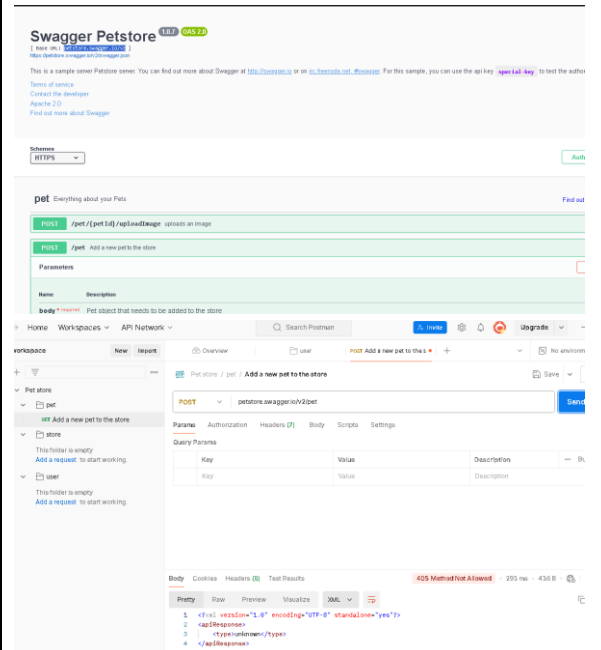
Swagger Petstore 1.0.7 OAS 2.0

[ Base URL: petstore.swagger.io/v2 ]
https://petstore.swagger.io/v2/swagger.json

This is a sample server Petstore server. You can find out more about Swagger at http://swagger.io or on irc.freenode.net, #swagger. For this sample, you can use the api key special-key to test the author

Terms of service
Contact the developer
Apache 2.0
Find out more about Swagger

Schemes
HTTPS

Auth

pet Everything about your Pets

Find out

POST /pet/{petId}/uploadImage uploads an image

POST /pet Add a new pet to the store

Parameters

Name Description

body * required Pet object that needs to be added to the store

Home Workspaces API Network

Search Postman

Invite

Upgrade

Workspace

New Import

Overview

user

POST Add a new pet to the s

No environm

Pet store

pet

GET Add a new pet to the store

store

This folder is empty
Add a request to start working.

user

This folder is empty
Add a request to start working.

Pet store / pet / Add a new pet to the store

Save

POST petstore.swagger.io/v2/pet

Send

Params Authorization Headers (7) Body Scripts Settings

Query Params

| Key | Value | Description | Bu |
|---|---|---|---|
| Key | Value | Description | |

Body Cookies Headers (5) Test Results

405 Method Not Allowed 295 ms 436 B

Pretty Raw Preview Visualize XML

1 <?xml version="1.0" encoding="UTF-8" standalone="yes"?>
2 <apiResponse>
3 <type>unknown</type>
4 </apiResponse>